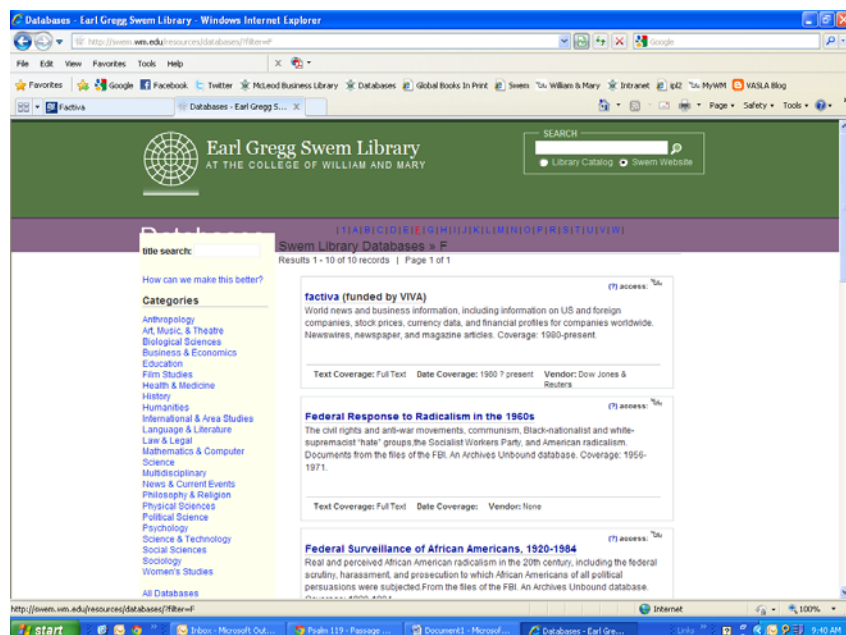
Databases - Earl Gregg Swem Library - Windows Internet Explorer

http://swem.wm.edu/resources/databases/?filter=F

Google

File Edit View Favorites Tools Help

Favorites Google Facebook Twitter McLeod Business Library Databases Global Books In Print Swem William & Mary Intranet ipl2 MyWM VASLA Blog

Factiva | Databases - Earl Gregg S...

Page Safety Tools

Earl Gregg Swem Library
AT THE COLLEGE OF WILLIAM AND MARY

SEARCH
Library Catalog Swem Website

Databases

| A | B | C | D | E | F | G | H | I | J | K | L | M | N | O | P | R | S | T | U | V | W |

title search:

Swem Library Databases » F

Results 1 - 10 of 10 records | Page 1 of 1

How can we make this better?

Categories

Anthropology
Art, Music, & Theatre
Biological Sciences
Business & Economics
Education
Film Studies
Health & Medicine
History
Humanities
International & Area Studies
Language & Literature
Law & Legal
Mathematics & Computer Science
Multidisciplinary
News & Current Events
Philosophy & Religion
Physical Sciences
Political Science
Psychology
Science & Technology
Social Sciences
Sociology
Women's Studies

All Databases

(?) access:

factiva (funded by VIVA)
World news and business information, including information on US and foreign companies, stock prices, currency data, and financial profiles for companies worldwide. Newswires, newspaper, and magazine articles. Coverage: 1980-present.

Text Coverage: Full Text Date Coverage: 1980 ? present Vendor: Dow Jones & Reuters

(?) access:

Federal Response to Radicalism in the 1960s
The civil rights and anti-war movements, communism, Black-nationalist and white-supremacist "hate" groups,the Socialist Workers Party, and American radicalism. Documents from the files of the FBI. An Archives Unbound database. Coverage: 1956-1971.

Text Coverage: Full Text Date Coverage: Vendor: None

(?) access:

Federal Surveillance of African Americans, 1920-1984
Real and perceived African American radicalism in the 20th century, including the federal scrutiny, harassment, and prosecution to which African Americans of all political persuasions were subjected.From the files of the FBI. An Archives Unbound database. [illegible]

http://swem.wm.edu/resources/databases/?filter=F

Internet 100%

start Inbox - Microsoft Out... Psalm 119 - Passage ... Document1 - Microsof... Databases - Earl Gre... Links 9:40 AM